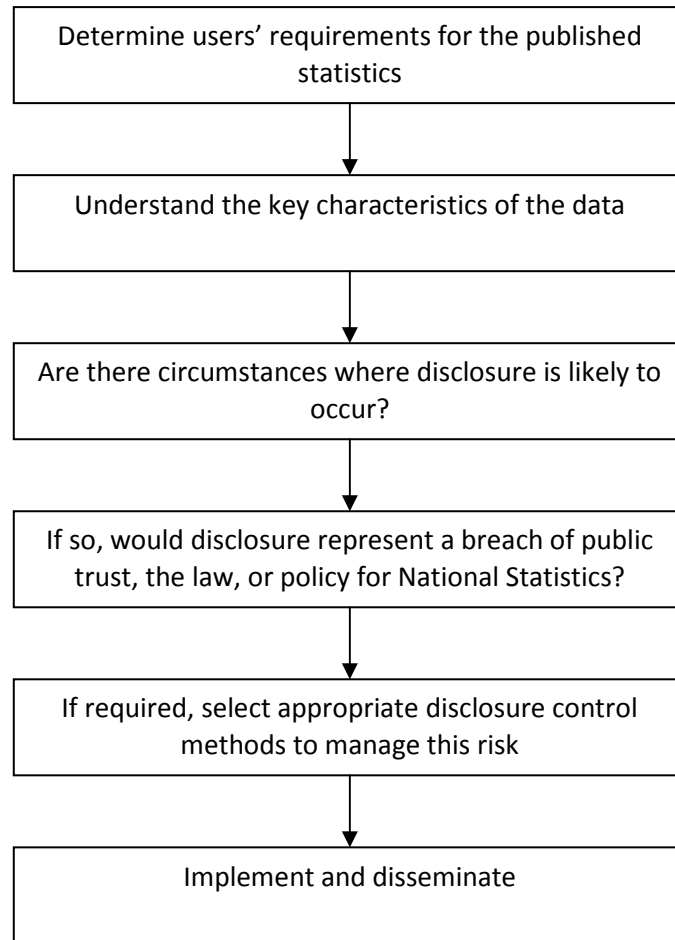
Determine users' requirements for the published statistics

Understand the key characteristics of the data

Are there circumstances where disclosure is likely to occur?

If so, would disclosure represent a breach of public trust, the law, or policy for National Statistics?

If required, select appropriate disclosure control methods to manage this risk

Implement and disseminate